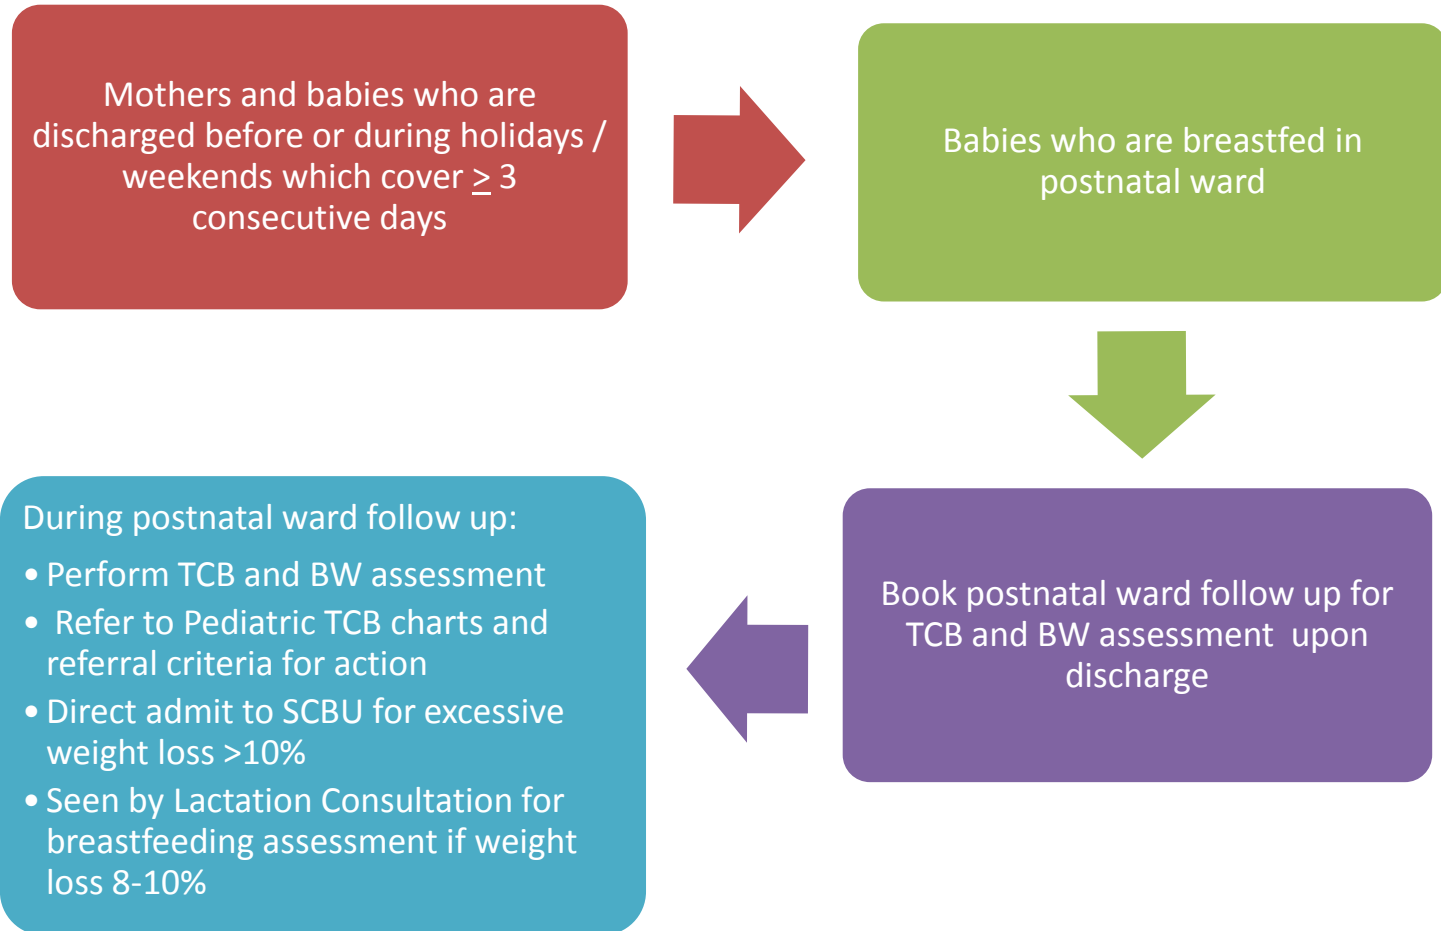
Mothers and babies who are discharged before or during holidays / weekends which cover $\geq$ 3 consecutive days

Babies who are breastfed in postnatal ward

Book postnatal ward follow up for TCB and BW assessment upon discharge

During postnatal ward follow up:

• Perform TCB and BW assessment
• Refer to Pediatric TCB charts and referral criteria for action
• Direct admit to SCBU for excessive weight loss >10%
• Seen by Lactation Consultation for breastfeeding assessment if weight loss 8-10%